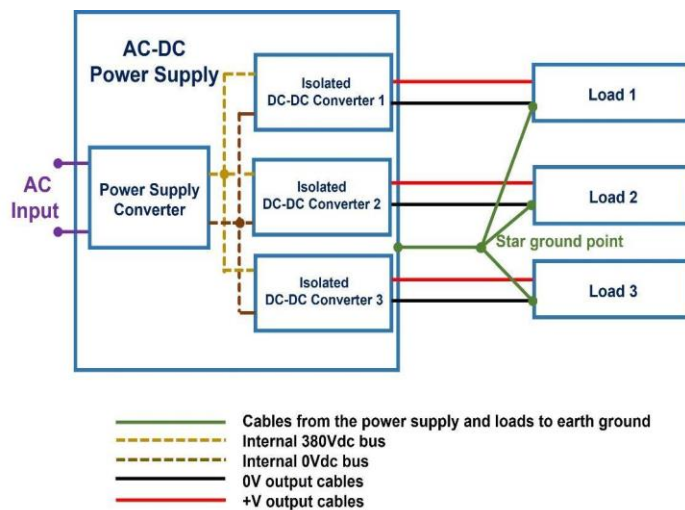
AC-DC Power Supply

AC Input

Power Supply Converter

Isolated DC-DC Converter 1

Isolated DC-DC Converter 2

Isolated DC-DC Converter 3

Load 1

Load 2

Load 3

Star ground point

Cables from the power supply and loads to earth ground
Internal 380Vdc bus
Internal 0Vdc bus
0V output cables
+V output cables